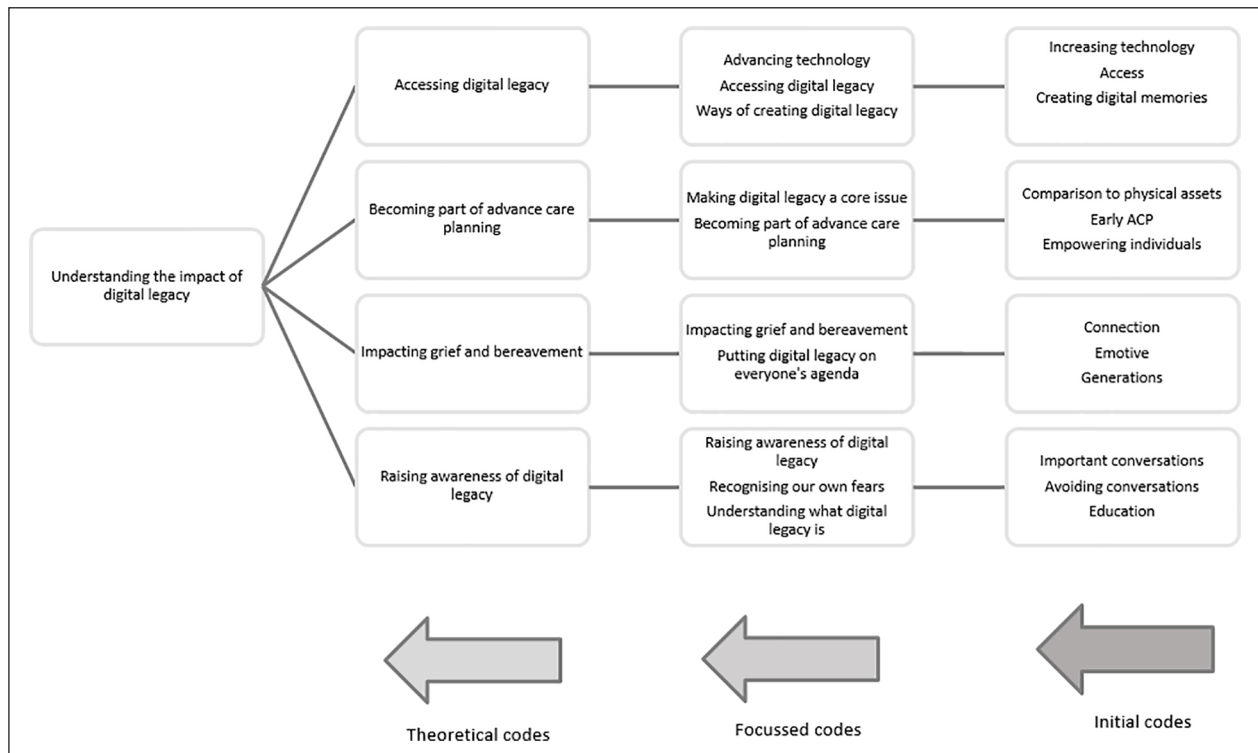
Understanding the impact of digital legacy

Accessing digital legacy

Advancing technology
Accessing digital legacy
Ways of creating digital legacy

Increasing technology
Access
Creating digital memories

Becoming part of advance care planning

Making digital legacy a core issue
Becoming part of advance care planning

Comparison to physical assets
Early ACP
Empowering individuals

Impacting grief and bereavement

Impacting grief and bereavement
Putting digital legacy on everyone's agenda

Connection
Emotive
Generations

Raising awareness of digital legacy

Raising awareness of digital legacy
Recognising our own fears
Understanding what digital legacy is

Important conversations
Avoiding conversations
Education

Theoretical codes

Focussed codes

Initial codes